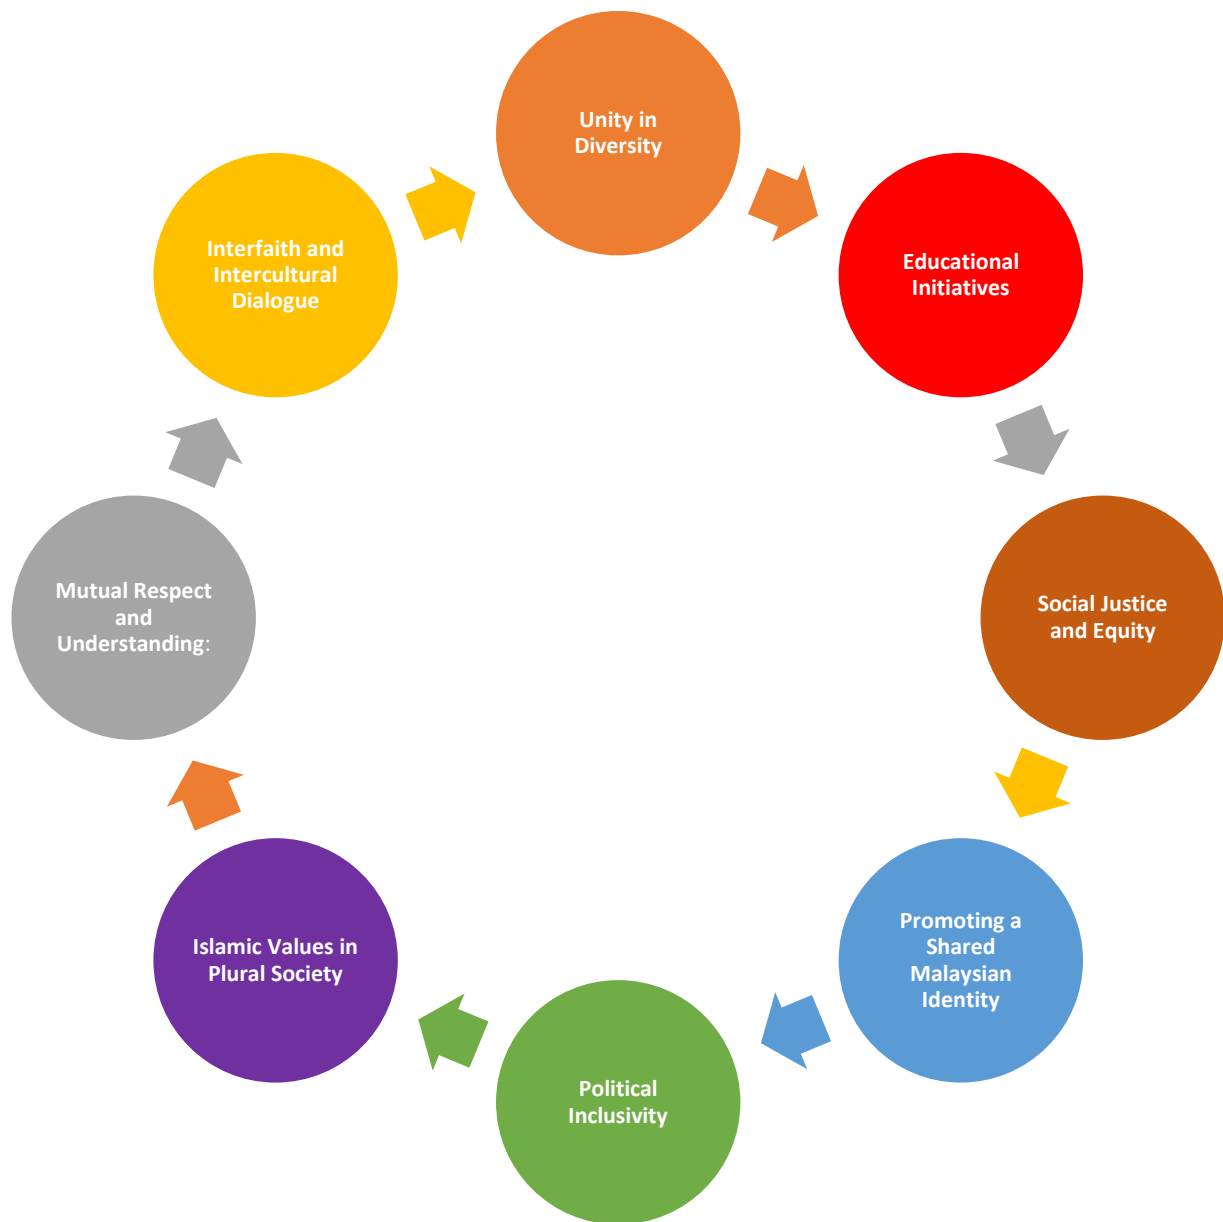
Unity in Diversity

Educational Initiatives

Social Justice and Equity

Promoting a Shared Malaysian Identity

Political Inclusivity

Islamic Values in Plural Society

Mutual Respect and Understanding:

Interfaith and Intercultural Dialogue